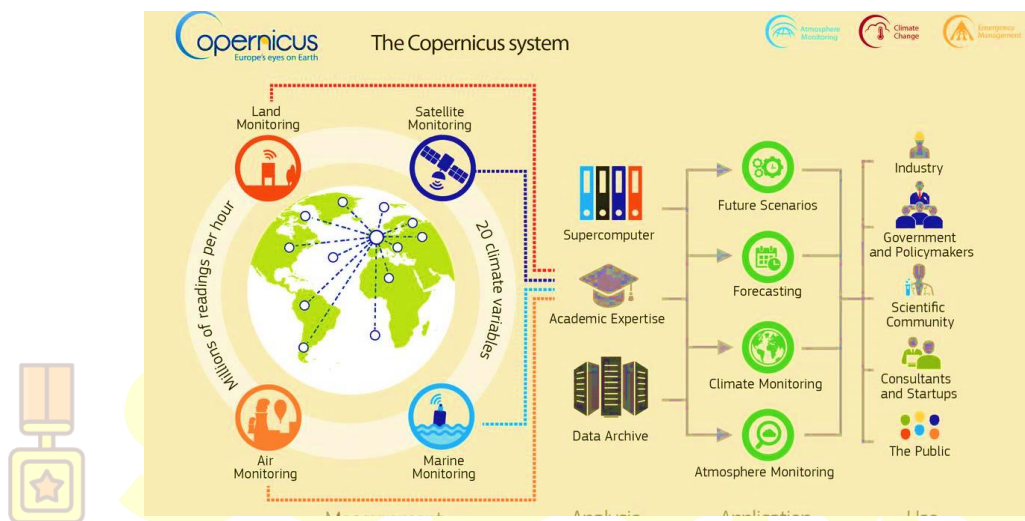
Copernicus
Europe's eyes on Earth

The Copernicus system

Atmosphere Monitoring
Climate Change
Emergency Management

Land Monitoring

Satellite Monitoring

Millions of readings per hour

20 climate variables

Air Monitoring

Marine Monitoring

Supercomputer

Academic Expertise

Data Archive

Future Scenarios

Forecasting

Climate Monitoring

Atmosphere Monitoring

Industry

Government and Policymakers

Scientific Community

Consultants and Startups

The Public

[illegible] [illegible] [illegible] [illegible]